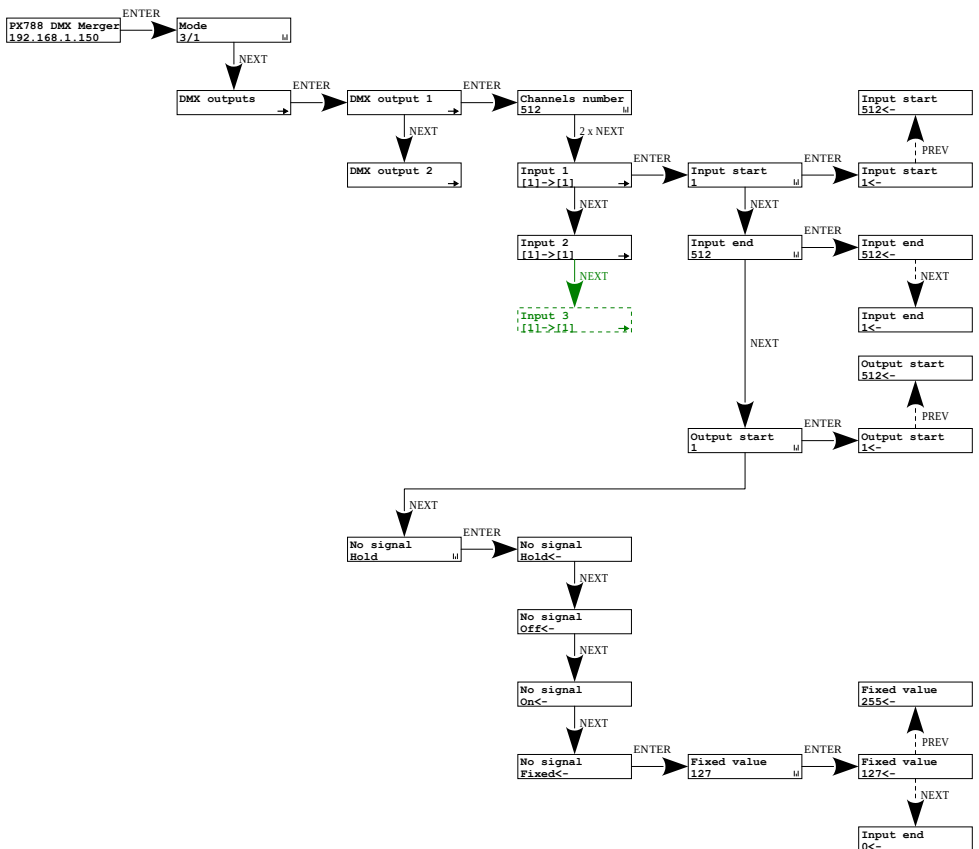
PX788 DMX Merger
192.168.1.150

ENTER

Mode
3/1

NEXT

DMX outputs

ENTER

DMX output 1

NEXT

DMX output 2

ENTER

Channels number
512

2 x NEXT

Input 1
[1]->[1]

ENTER

Input start
1

ENTER

Input start
1<-

PREV

Input start
512<-

NEXT

Input 2
[1]->[1]

NEXT

Input 3
[1]->[1]

NEXT

Input end
512

ENTER

Input end
512<-

NEXT

Input end
1<-

NEXT

Output start
1

ENTER

Output start
1<-

PREV

Output start
512<-

NEXT

No signal
Hold

ENTER

No signal
Hold<-

NEXT

No signal
Off<-

NEXT

No signal
On<-

NEXT

No signal
Fixed<-

ENTER

Fixed value
127

ENTER

Fixed value
127<-

PREV

Fixed value
255<-

NEXT

Input end
0<-